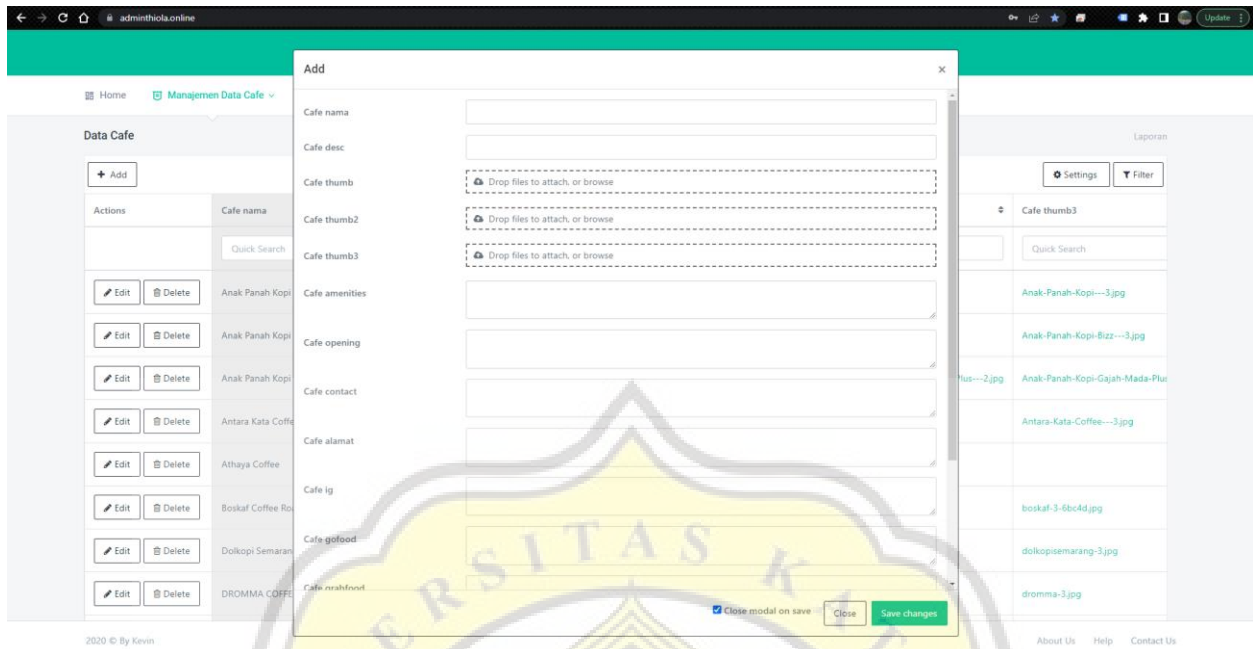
adminthiola.online

Update

Home Manajemen Data Cafe

Data Cafe

Laporan

+ Add

Settings Filter

| Actions | Cafe nama | | Cafe thumb3 |
|---|---|---|---|
| | Quick Search | | Quick Search |
| Edit Delete | Anak Panah Kopi | | Anak-Panah-Kopi---3.jpg |
| Edit Delete | Anak Panah Kopi | | Anak-Panah-Kopi-Bizz---3.jpg |
| Edit Delete | Anak Panah Kopi | Plus---2.jpg | Anak-Panah-Kopi-Gajah-Mada-Plus |
| Edit Delete | Antara Kata Coffe | | Antara-Kata-Coffee---3.jpg |
| Edit Delete | Athaya Coffee | | |
| Edit Delete | Boskaf Coffee Ro | | boskaf-3-6bc4d.jpg |
| Edit Delete | Dolkopi Semaran | | dolkopisemarang-3.jpg |
| Edit Delete | DROMMA COFF | | dromma-3.jpg |

Add ×

Cafe nama

Cafe desc

Cafe thumb Drop files to attach, or browse

Cafe thumb2 Drop files to attach, or browse

Cafe thumb3 Drop files to attach, or browse

Cafe amenities

Cafe opening

Cafe contact

Cafe alamat

Cafe ig

Cafe gofood

Cafe grabfood

Close modal on save Close Save changes

2020 © By Kevin

About Us Help Contact Us